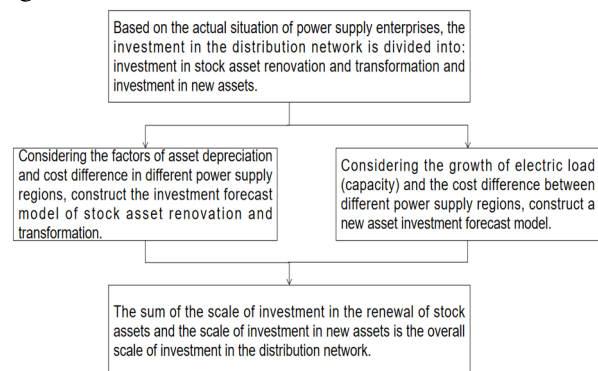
Based on the actual situation of power supply enterprises, the investment in the distribution network is divided into: investment in stock asset renovation and transformation and investment in new assets.

Considering the factors of asset depreciation and cost difference in different power supply regions, construct the investment forecast model of stock asset renovation and transformation.

Considering the growth of electric load (capacity) and the cost difference between different power supply regions, construct a new asset investment forecast model.

The sum of the scale of investment in the renewal of stock assets and the scale of investment in new assets is the overall scale of investment in the distribution network.